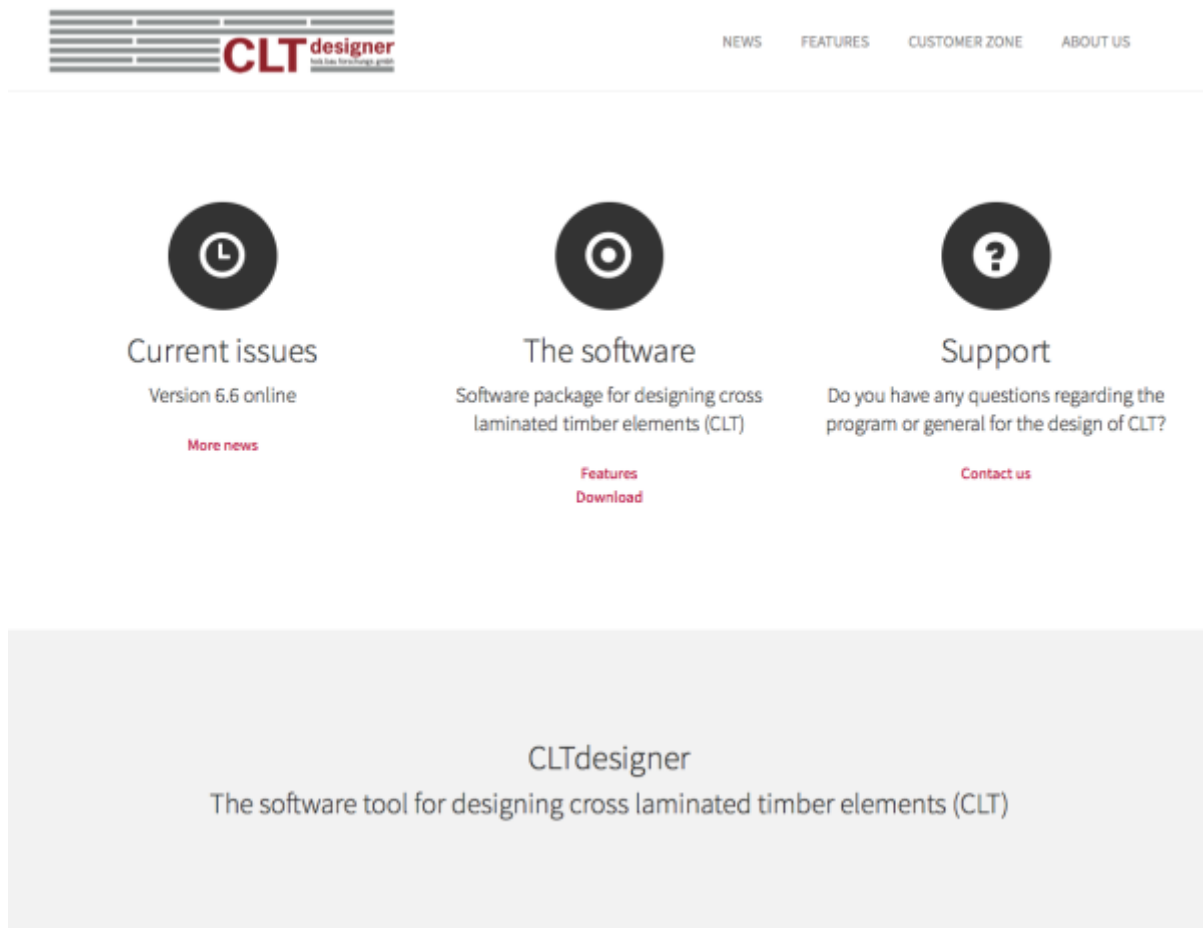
CLT designer
holz.bau forschungs gmbh

NEWS FEATURES CUSTOMER ZONE ABOUT US

Current issues
Version 6.6 online
More news

The software
Software package for designing cross laminated timber elements (CLT)
Features
Download

Support
Do you have any questions regarding the program or general for the design of CLT?
Contact us

CLTdesigner
The software tool for designing cross laminated timber elements (CLT)